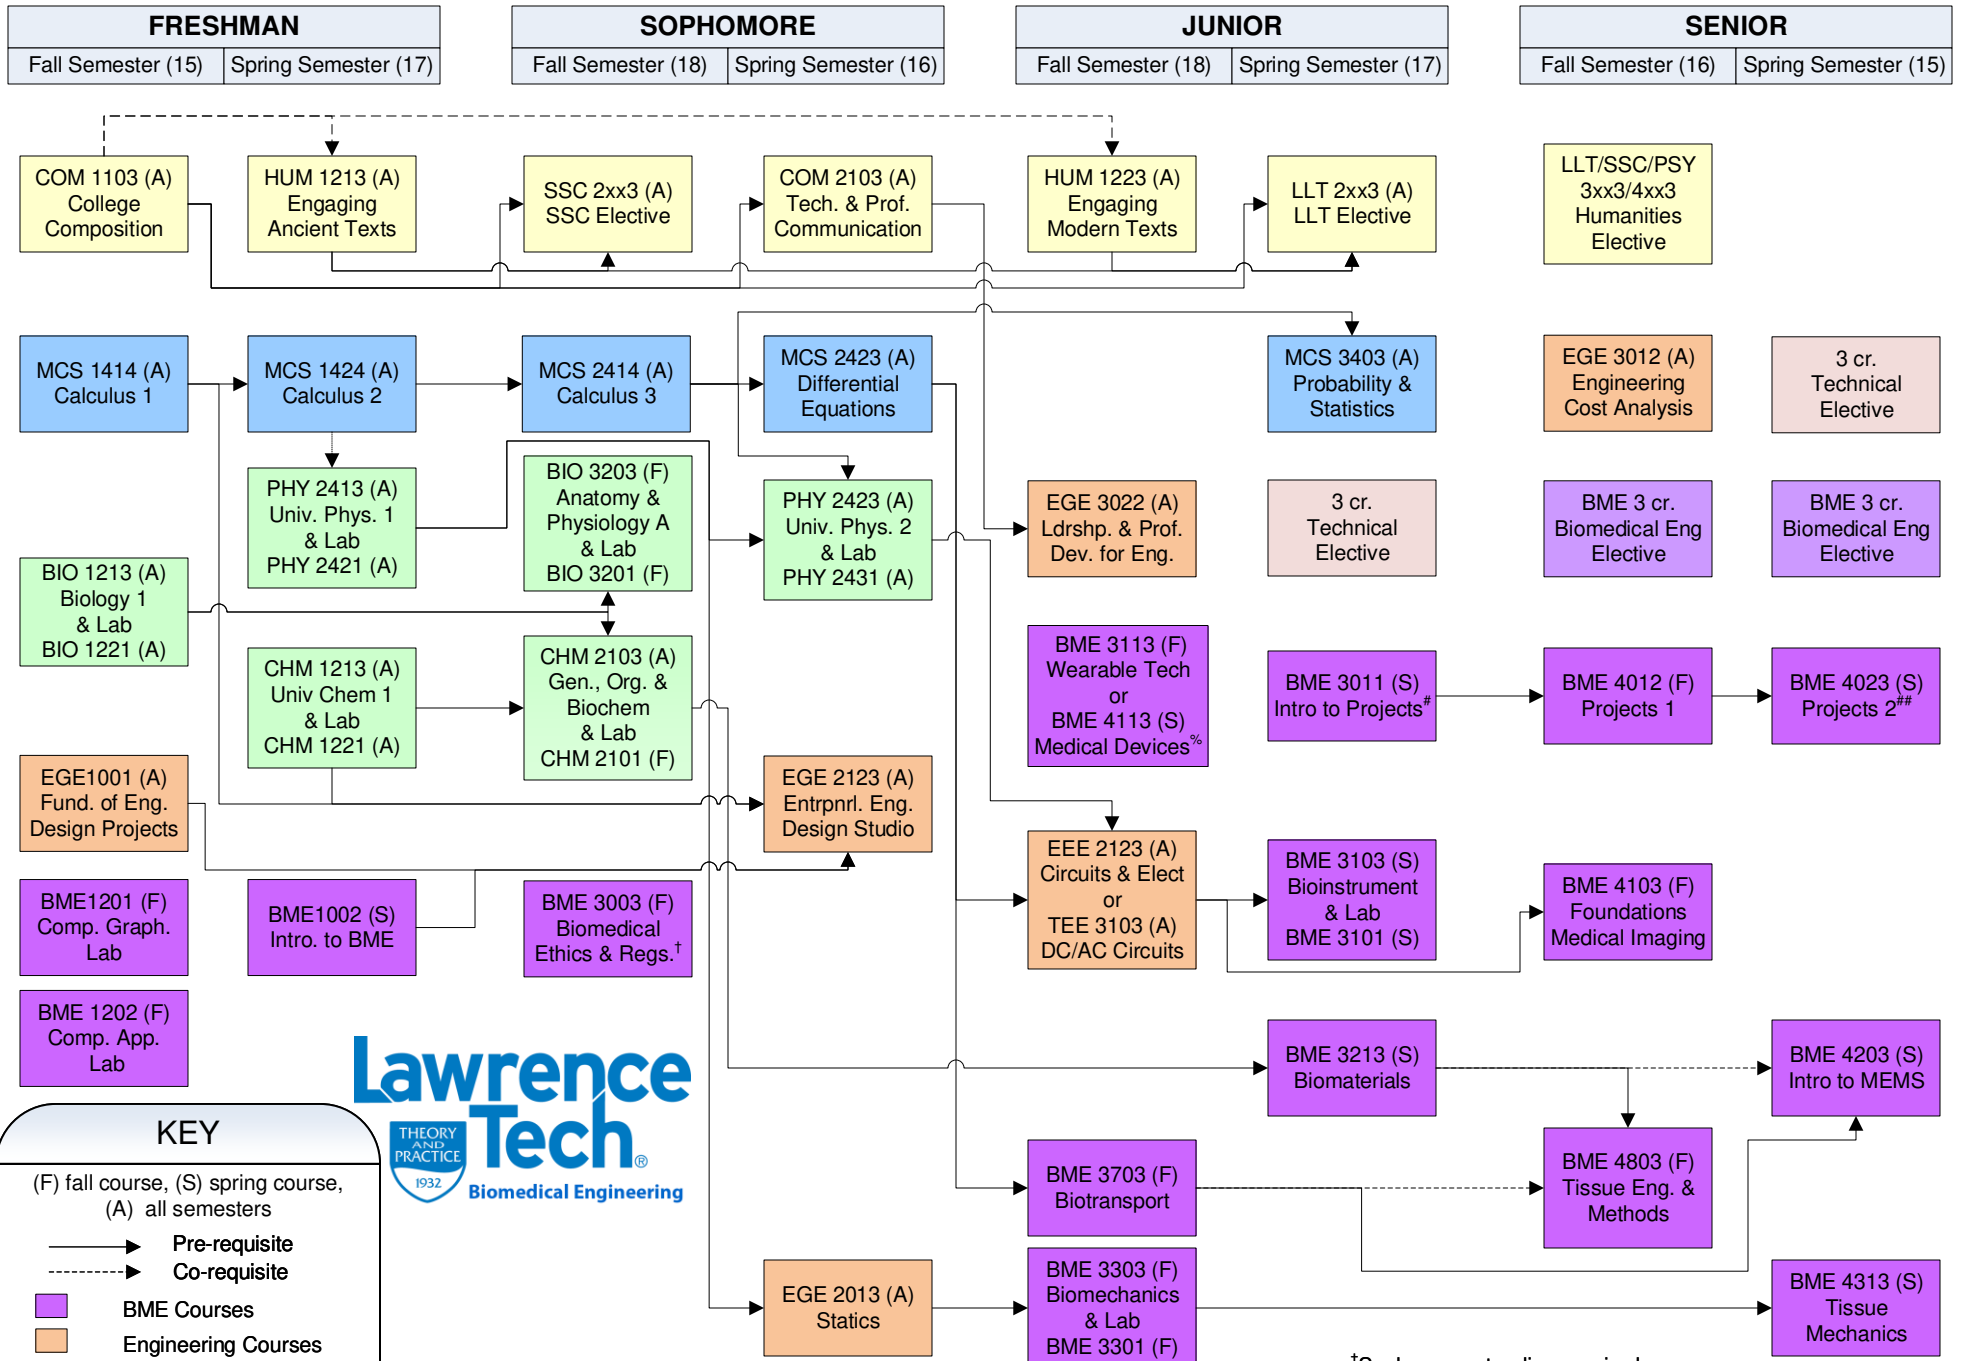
| FRESHMAN | | SOPHOMORE | | JUNIOR | | SENIOR | |
|---|---|---|---|---|---|---|---|
| Fall Semester (15) | Spring Semester (17) | Fall Semester (18) | Spring Semester (16) | Fall Semester (18) | Spring Semester (17) | Fall Semester (16) | Spring Semester (15) |

COM 1103 (A) College Composition

HUM 1213 (A) Engaging Ancient Texts

SSC 2xx3 (A) SSC Elective

COM 2103 (A) Tech. & Prof. Communication

HUM 1223 (A) Engaging Modern Texts

LLT 2xx3 (A) LLT Elective

LLT/SSC/PSY 3xx3/4xx3 Humanities Elective

MCS 1414 (A) Calculus 1

MCS 1424 (A) Calculus 2

MCS 2414 (A) Calculus 3

MCS 2423 (A) Differential Equations

MCS 3403 (A) Probability & Statistics

EGE 3012 (A) Engineering Cost Analysis

3 cr. Technical Elective

PHY 2413 (A) Univ. Phys. 1 & Lab PHY 2421 (A)

BIO 3203 (F) Anatomy & Physiology A & Lab BIO 3201 (F)

PHY 2423 (A) Univ. Phys. 2 & Lab PHY 2431 (A)

EGE 3022 (A) Ldrshp. & Prof. Dev. for Eng.

3 cr. Technical Elective

BME 3 cr. Biomedical Eng Elective

BME 3 cr. Biomedical Eng Elective

BIO 1213 (A) Biology 1 & Lab BIO 1221 (A)

CHM 1213 (A) Univ Chem 1 & Lab CHM 1221 (A)

CHM 2103 (A) Gen., Org. & Biochem & Lab CHM 2101 (F)

BME 3113 (F) Wearable Tech or BME 4113 (S) Medical Devices$^{\%}$

BME 3011 (S) Intro to Projects$^{\#}$

BME 4012 (F) Projects 1

BME 4023 (S) Projects 2$^{\#\#}$

EGE1001 (A) Fund. of Eng. Design Projects

EGE 2123 (A) Entrpnrl. Eng. Design Studio

EEE 2123 (A) Circuits & Elect or TEE 3103 (A) DC/AC Circuits

BME 3103 (S) Bioinstrument & Lab BME 3101 (S)

BME 4103 (F) Foundations Medical Imaging

BME1201 (F) Comp. Graph. Lab

BME1002 (S) Intro. to BME

BME 3003 (F) Biomedical Ethics & Regs.$^{\dagger}$

BME 1202 (F) Comp. App. Lab

Lawrence Tech
THEORY AND PRACTICE 1932
Biomedical Engineering

BME 3213 (S) Biomaterials

BME 4203 (S) Intro to MEMS

KEY
(F) fall course, (S) spring course, (A) all semesters
Pre-requisite
Co-requisite
BME Courses
Engineering Courses

BME 3703 (F) Biotransport

BME 4803 (F) Tissue Eng. & Methods

EGE 2013 (A) Statics

BME 3303 (F) Biomechanics & Lab BME 3301 (F)

BME 4313 (S) Tissue Mechanics

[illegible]